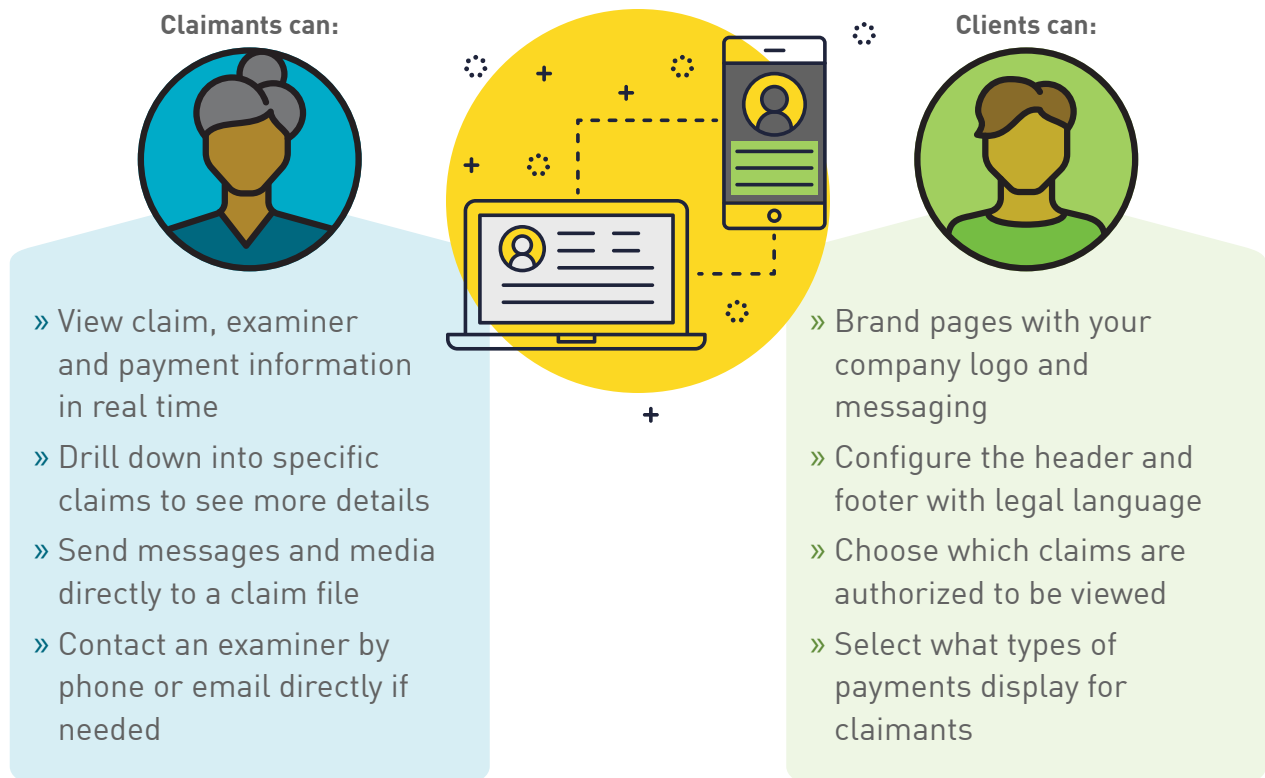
Claimants can:

» View claim, examiner and payment information in real time
» Drill down into specific claims to see more details
» Send messages and media directly to a claim file
» Contact an examiner by phone or email directly if needed

Clients can:

» Brand pages with your company logo and messaging
» Configure the header and footer with legal language
» Choose which claims are authorized to be viewed
» Select what types of payments display for claimants